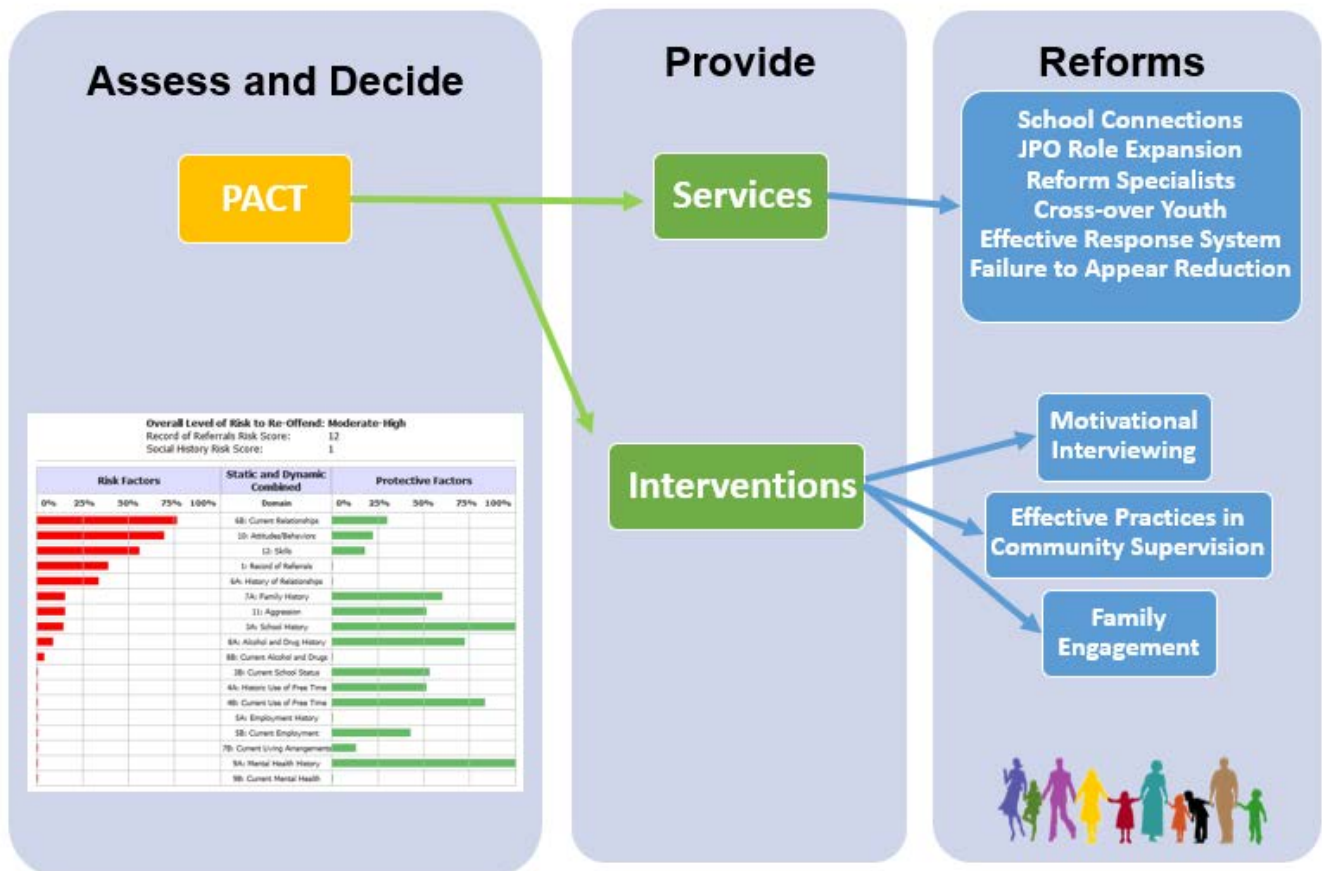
Assess and Decide

PACT

Overall Level of Risk to Re-Offend: Moderate-High
Record of Referrals Risk Score: 12
Social History Risk Score: 1

| Risk Factors | Static and Dynamic Combined | Protective Factors |
|---|---|---|
| 0% 25% 50% 75% 100% | Domain | 0% 25% 50% 75% 100% |
| | 6B: Current Relationships | |
| | 10: Attitudes/Behaviors | |
| | 12: Skills | |
| | 1: Record of Referrals | |
| | 6A: History of Relationships | |
| | 7A: Family History | |
| | 11: Aggression | |
| | 3A: School History | |
| | 8A: Alcohol and Drug History | |
| | 8B: Current Alcohol and Drugs | |
| | 3B: Current School Status | |
| | 4A: Historic Use of Free Time | |
| | 4B: Current Use of Free Time | |
| | 5A: Employment History | |
| | 5B: Current Employment | |
| | 7B: Current Living Arrangements | |
| | 9A: Mental Health History | |
| | 9B: Current Mental Health | |

Provide

Services

Interventions

Reforms

School Connections
JPO Role Expansion
Reform Specialists
Cross-over Youth
Effective Response System
Failure to Appear Reduction

Motivational Interviewing

Effective Practices in Community Supervision

Family Engagement